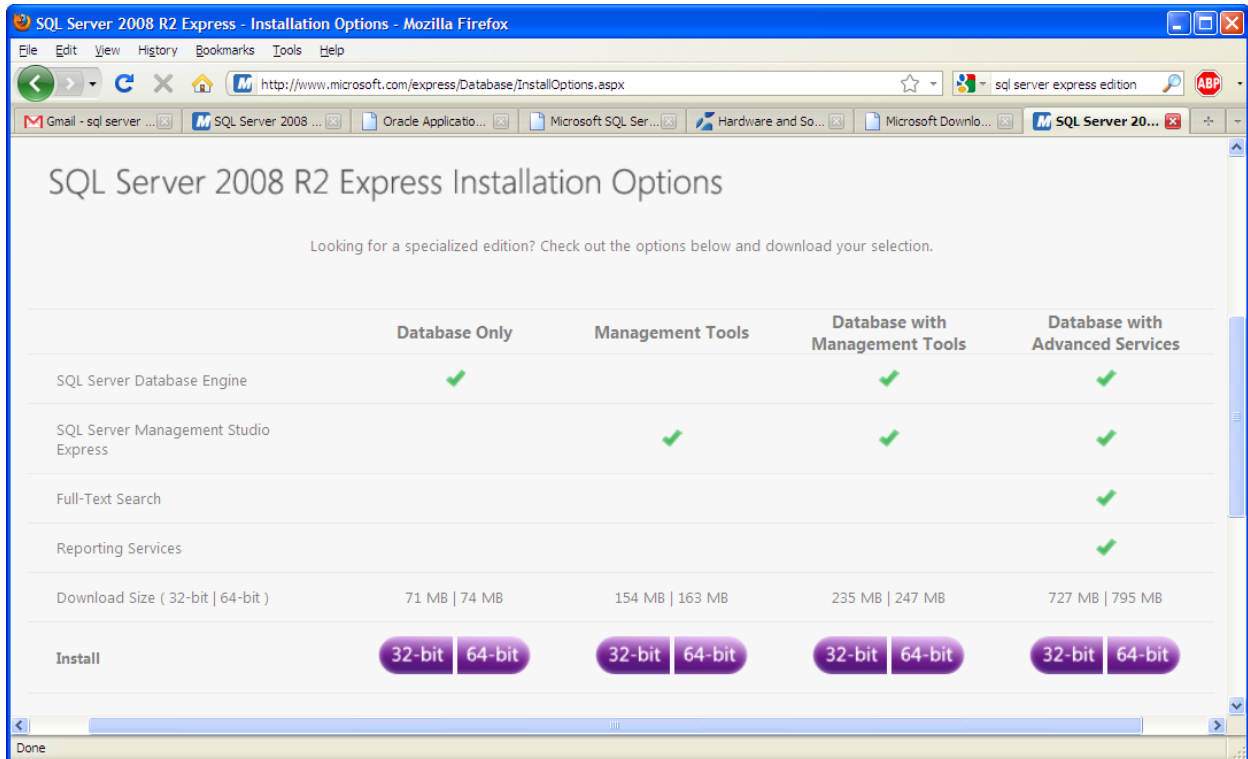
SQL Server 2008 R2 Express - Installation Options - Mozilla Firefox

File Edit View History Bookmarks Tools Help

http://www.microsoft.com/express/Database/InstallOptions.aspx

sql server express edition

ABP

Gmail - sql server ... | SQL Server 2008 ... | Oracle Applicatio... | Microsoft SQL Ser... | Hardware and So... | Microsoft Downlo... | SQL Server 20...

SQL Server 2008 R2 Express Installation Options

Looking for a specialized edition? Check out the options below and download your selection.

| | Database Only | Management Tools | Database with Management Tools | Database with Advanced Services |
|---|---|---|---|---|
| SQL Server Database Engine | ✔ | | ✔ | ✔ |
| SQL Server Management Studio Express | | ✔ | ✔ | ✔ |
| Full-Text Search | | | | ✔ |
| Reporting Services | | | | ✔ |
| Download Size ( 32-bit \| 64-bit ) | 71 MB \| 74 MB | 154 MB \| 163 MB | 235 MB \| 247 MB | 727 MB \| 795 MB |
| Install | 32-bit 64-bit | 32-bit 64-bit | 32-bit 64-bit | 32-bit 64-bit |

Done